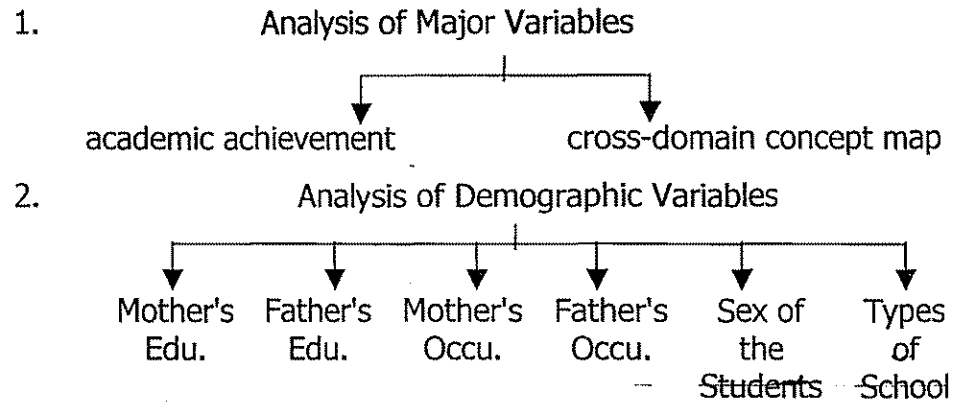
1. Analysis of Major Variables

academic achievement

cross-domain concept map

2. Analysis of Demographic Variables

Mother's Edu.

Father's Edu.

Mother's Occu.

Father's Occu.

Sex of the Students

Types of School